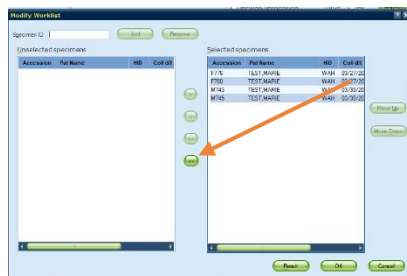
Modify Worklist

Specimen ID: Add Remove

Unselected specimens

| Accession | Pat Name | HID | Coll dt |
|---|---|---|---|

Selected specimens

| Accession | Pat Name | HID | Coll dt |
|---|---|---|---|
| F776 | TEST,MARIE | WAH | 03/27/2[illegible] |
| F780 | TEST,MARIE | WAH | 03/27/2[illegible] |
| M743 | TEST,MARIE | WAH | 03/30/2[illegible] |
| M745 | TEST,MARIE | WAH | 03/30/2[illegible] |

Move Up
Move Down

Reset OK Cancel